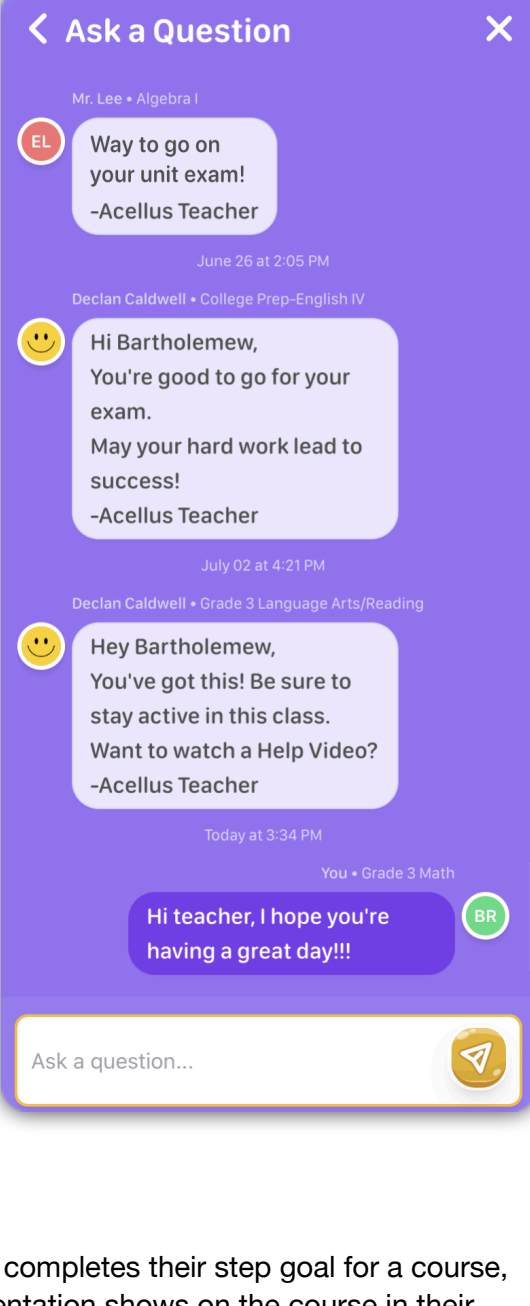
Ask a Question

Mr. Lee • Algebra I

EL

Way to go on your unit exam!
-Acellus Teacher

June 26 at 2:05 PM

Declan Caldwell • College Prep-English IV

Hi Bartholemew,
You're good to go for your exam.
May your hard work lead to success!
-Acellus Teacher

July 02 at 4:21 PM

Declan Caldwell • Grade 3 Language Arts/Reading

Hey Bartholemew,
You've got this! Be sure to stay active in this class.
Want to watch a Help Video?
-Acellus Teacher

Today at 3:34 PM

You • Grade 3 Math

Hi teacher, I hope you're having a great day!!!

BR

Ask a question...

completes their step goal for a course, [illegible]